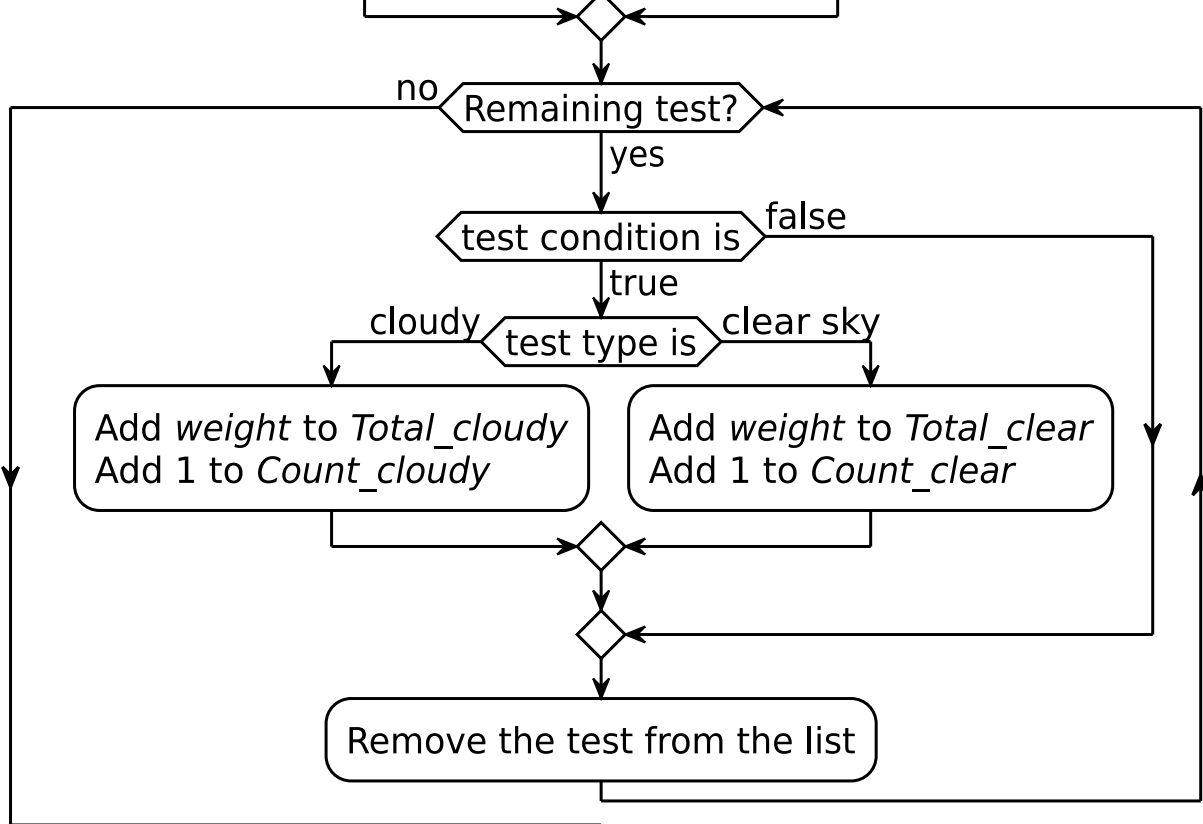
no
Remaining test?
yes
false
test condition is
true
cloudy
test type is
clear sky
Add *weight* to *Total_cloudy*
Add 1 to *Count_cloudy*
Add *weight* to *Total_clear*
Add 1 to *Count_clear*
Remove the test from the list